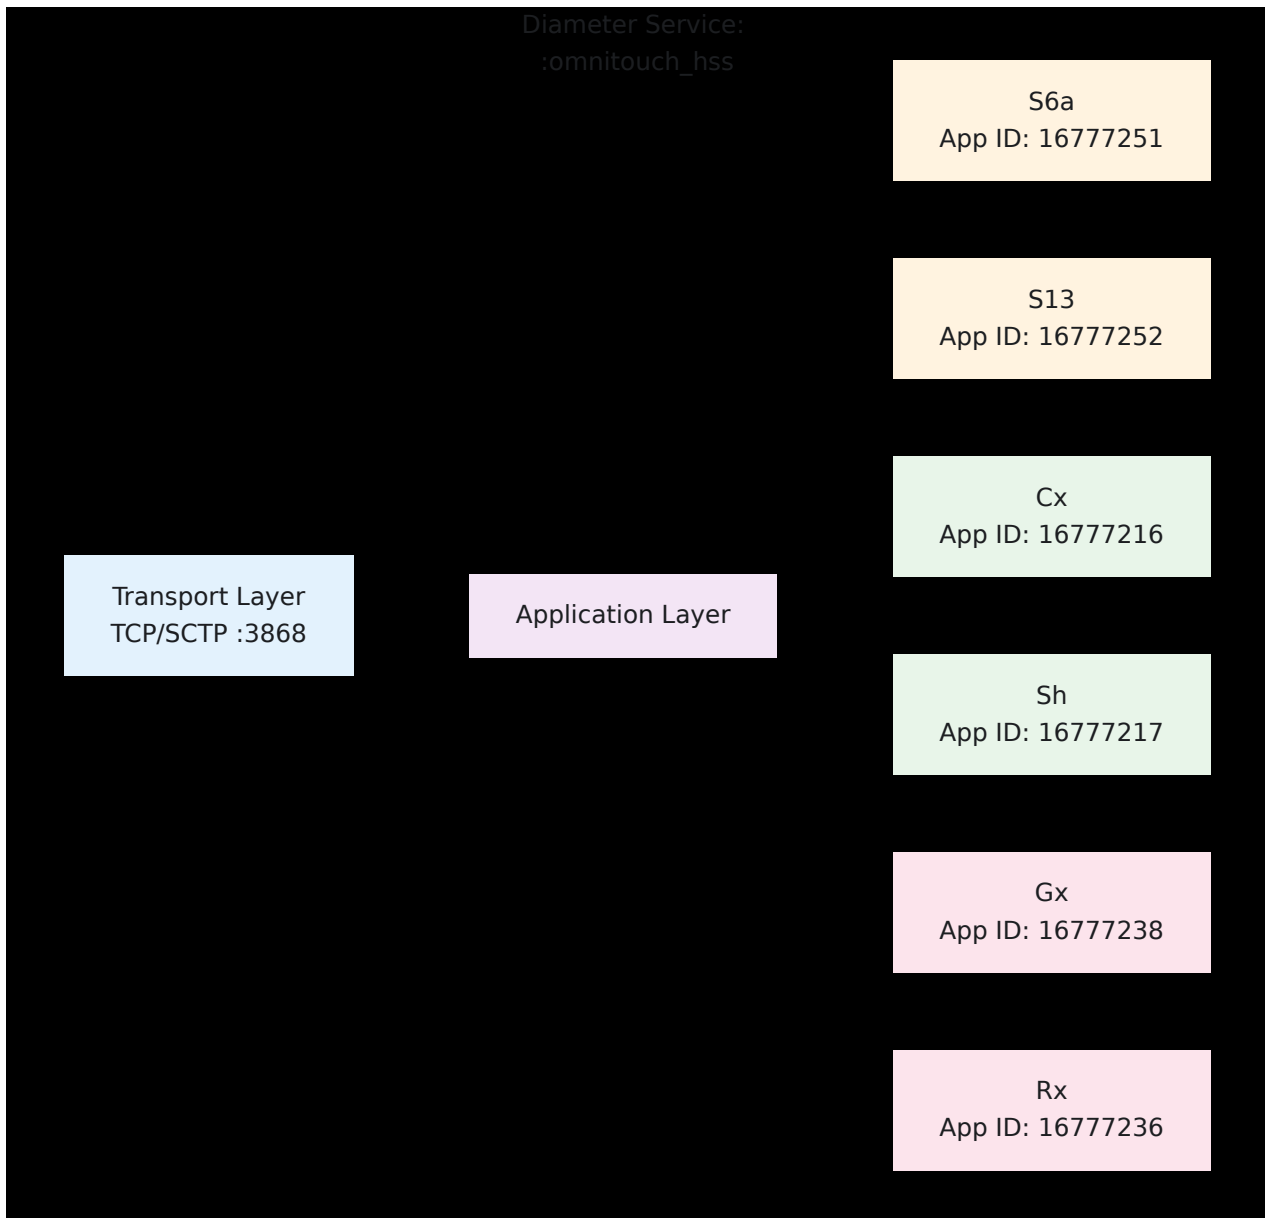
Diameter Service:
:omnitouch_hss

Transport Layer
TCP/SCTP :3868

Application Layer

S6a
App ID: 16777251

S13
App ID: 16777252

Cx
App ID: 16777216

Sh
App ID: 16777217

Gx
App ID: 16777238

Rx
App ID: 16777236